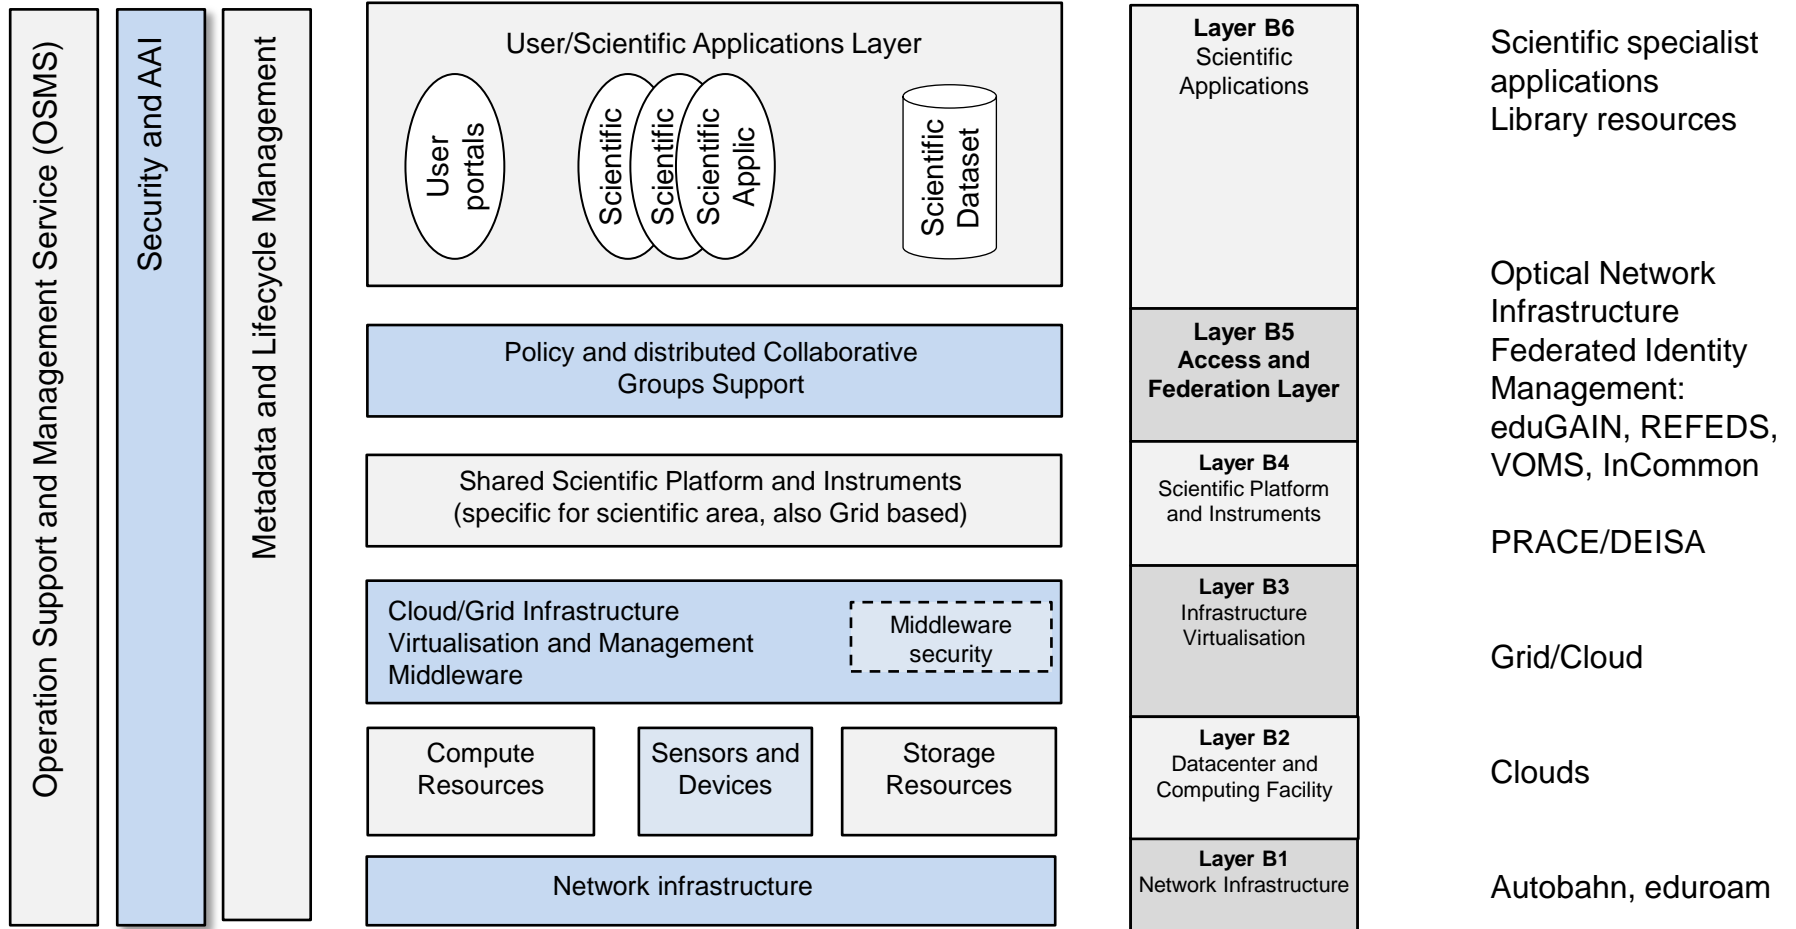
Operation Support and Management Service (OSMS)

Security and AAI

Metadata and Lifecycle Management

User/Scientific Applications Layer

User portals

Scientific

Scientific

Scientific Applic

Scientific Dataset

Policy and distributed Collaborative Groups Support

Shared Scientific Platform and Instruments (specific for scientific area, also Grid based)

Cloud/Grid Infrastructure Virtualisation and Management Middleware

Middleware security

Compute Resources

Sensors and Devices

Storage Resources

Network infrastructure

**Layer B6**
Scientific Applications

**Layer B5**
**Access and Federation Layer**

**Layer B4**
Scientific Platform and Instruments

**Layer B3**
Infrastructure Virtualisation

**Layer B2**
Datacenter and Computing Facility

**Layer B1**
Network Infrastructure

Scientific specialist applications
Library resources

Optical Network Infrastructure
Federated Identity Management:
eduGAIN, REFEDS, VOMS, InCommon

PRACE/DEISA

Grid/Cloud

Clouds

Autobahn, eduroam